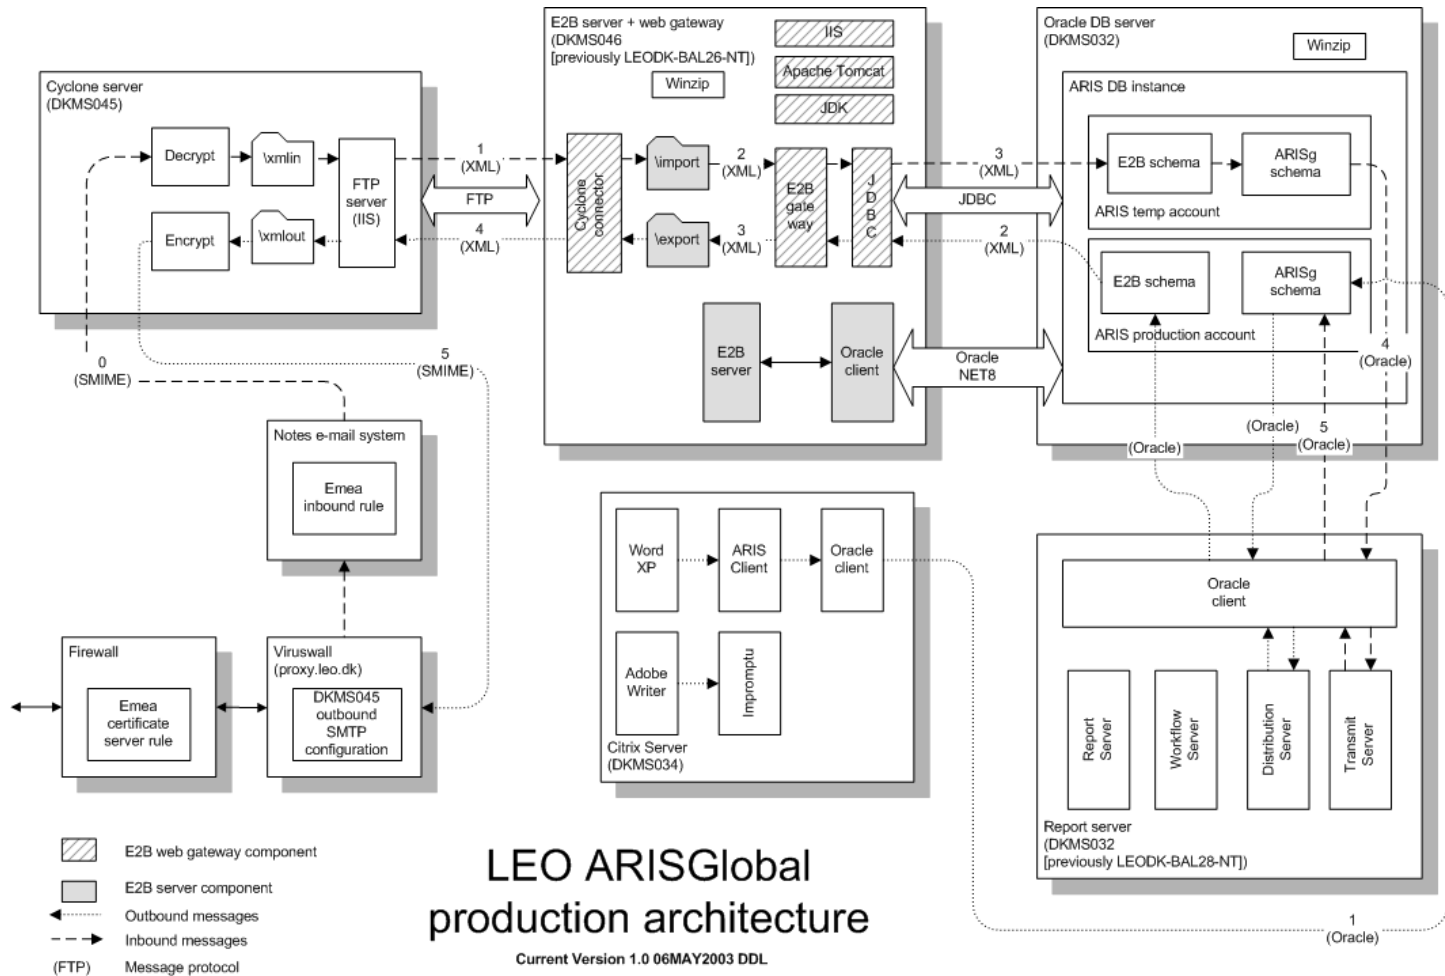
Cyclone server
(DKMS045)

Decrypt

\xmlin

FTP server (IIS)

Encrypt

\xmlout

1
(XML)

FTP

4
(XML)

E2B server + web gateway
(DKMS046
[previously LEODK-BAL26-NT])

Winzip

IIS

Apache Tomcat

JDK

Cyclone connector

\import

2
(XML)

E2B gate way

J D B C

\export

3
(XML)

E2B server

Oracle client

Oracle DB server
(DKMS032)

Winzip

ARIS DB instance

3
(XML)

E2B schema

ARISg schema

ARIS temp account

JDBC

2
(XML)

E2B schema

ARISg schema

ARIS production account

Oracle NET8

4
(Oracle)

(Oracle)

5
(Oracle)

(Oracle)

0
(SMIME)

5
(SMIME)

Notes e-mail system

Emea inbound rule

Firewall

Emea certificate server rule

Viruswall
(proxy.leo.dk)

DKMS045 outbound SMTP configuration

Word XP

ARIS Client

Oracle client

Adobe Writer

Impromptu

Citrix Server
(DKMS034)

Oracle client

Report Server

Workflow Server

Distribution Server

Transmit Server

Report server
(DKMS032
[previously LEODK-BAL28-NT])

E2B web gateway component

E2B server component

Outbound messages

Inbound messages

(FTP) Message protocol

LEO ARISGlobal production architecture

Current Version 1.0 06MAY2003 DDL

1
(Oracle)